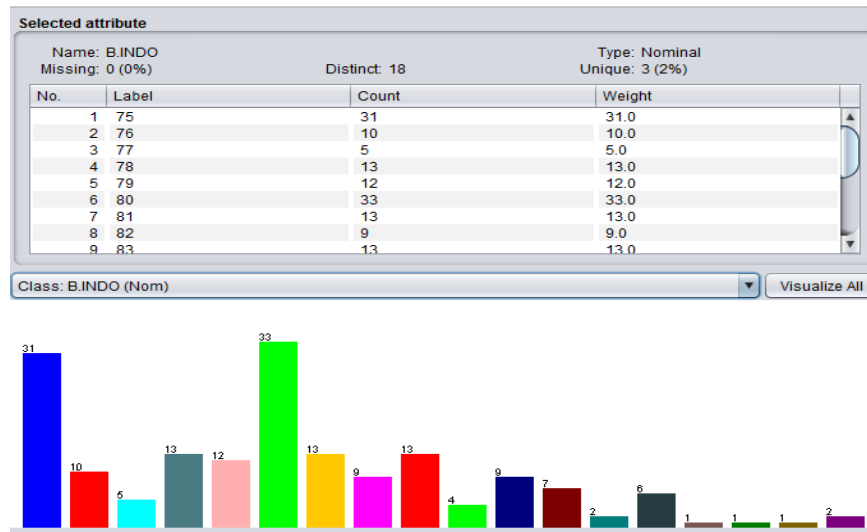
Selected attribute

Name: B.INDO
Missing: 0 (0%)
Distinct: 18
Type: Nominal
Unique: 3 (2%)

| No. | Label | Count | Weight |
|---|---|---|---|
| 1 | 75 | 31 | 31.0 |
| 2 | 76 | 10 | 10.0 |
| 3 | 77 | 5 | 5.0 |
| 4 | 78 | 13 | 13.0 |
| 5 | 79 | 12 | 12.0 |
| 6 | 80 | 33 | 33.0 |
| 7 | 81 | 13 | 13.0 |
| 8 | 82 | 9 | 9.0 |
| 9 | 83 | 13 | 13.0 |

Class: B.INDO (Nom)

Visualize All

31 10 5 13 12 33 13 9 13 4 9 7 2 6 1 1 1 2